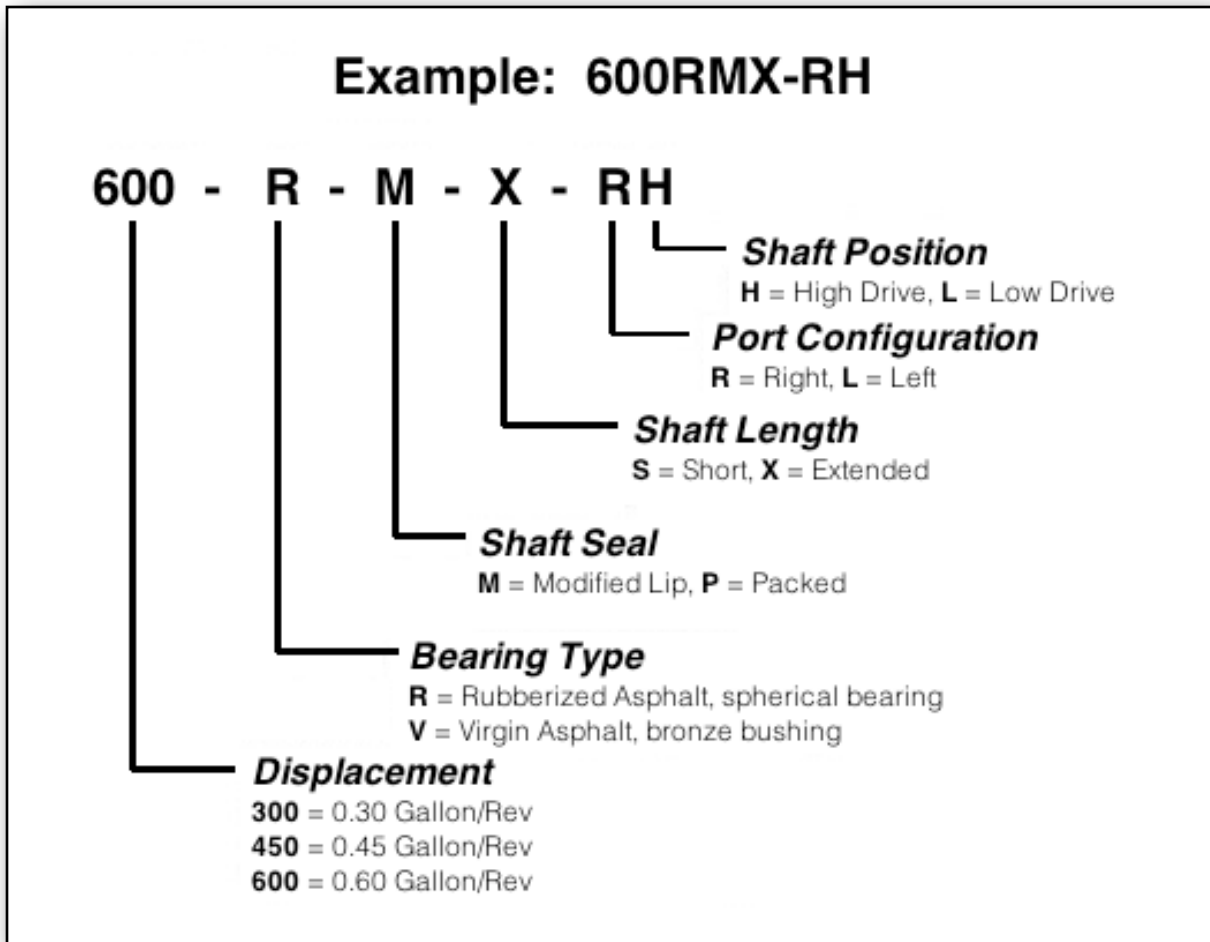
Example: 600RMX-RH

600 - R - M - X - RH

Shaft Position
H = High Drive, L = Low Drive

Port Configuration
R = Right, L = Left

Shaft Length
S = Short, X = Extended

Shaft Seal
M = Modified Lip, P = Packed

Bearing Type
R = Rubberized Asphalt, spherical bearing
V = Virgin Asphalt, bronze bushing

Displacement
300 = 0.30 Gallon/Rev
450 = 0.45 Gallon/Rev
600 = 0.60 Gallon/Rev